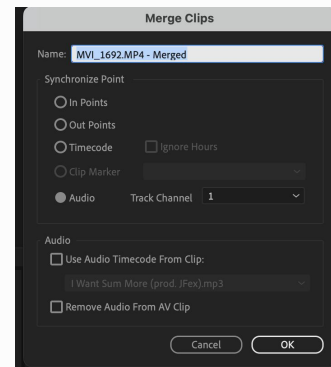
Merge Clips

Name: MVI_1692.MP4 - Merged

Synchronize Point

In Points

Out Points

Timecode

Ignore Hours

Clip Marker

Audio

Track Channel 1

Audio

Use Audio Timecode From Clip:

I Want Sum More (prod. JFex).mp3

Remove Audio From AV Clip

Cancel

OK